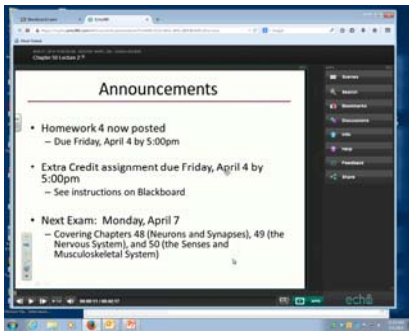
Chapter 50 Lecture 2

Announcements

• Homework 4 now posted
– Due Friday, April 4 by 5:00pm

• Extra Credit assignment due Friday, April 4 by 5:00pm
– See instructions on Blackboard

• Next Exam: Monday, April 7
– Covering Chapters 48 (Neurons and Synapses), 49 (the Nervous System), and 50 (the Senses and Musculoskeletal System)

Scenes
Search
Bookmarks
Discussions
Info
Help
Feedback
Share

echo